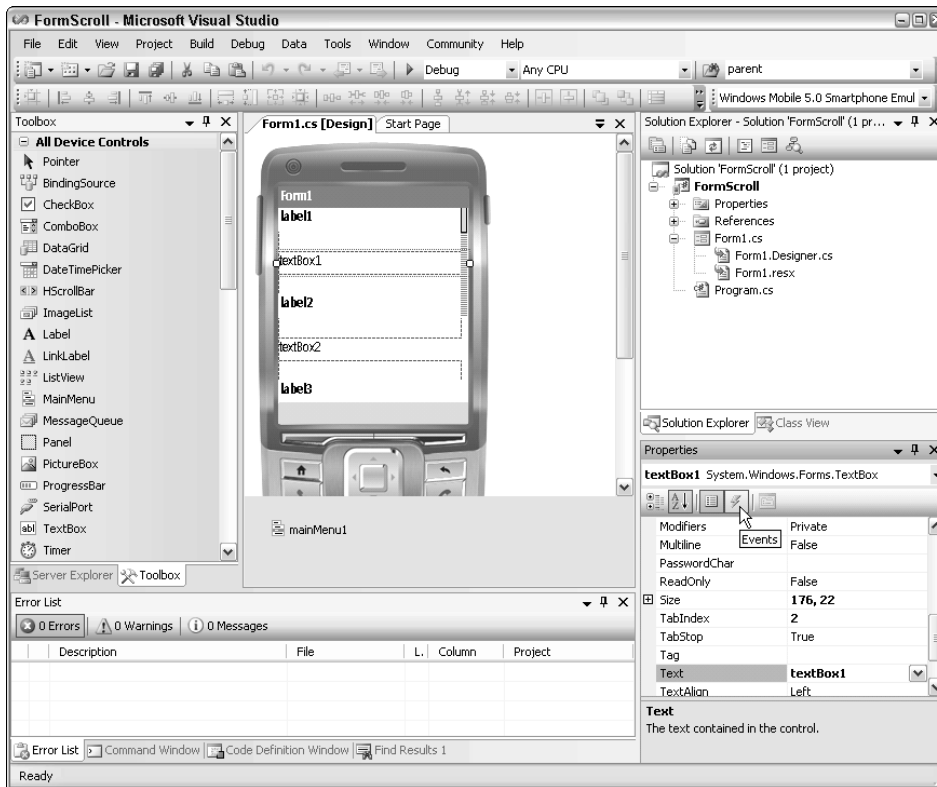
FormScroll - Microsoft Visual Studio

File Edit View Project Build Debug Data Tools Window Community Help

Debug Any CPU parent

Windows Mobile 5.0 Smartphone Emul

Toolbox

All Device Controls
Pointer
BindingSource
CheckBox
ComboBox
DataGrid
DateTimePicker
HScrollBar
ImageList
Label
LinkLabel
ListView
MainMenu
MessageQueue
Panel
PictureBox
ProgressBar
SerialPort
TextBox
Timer

Server Explorer Toolbox

Form1.cs [Design] Start Page

Form1
label1
textBox1
label2
textBox2
label3

mainMenu1

Solution Explorer - Solution 'FormScroll' (1 pr...

Solution 'FormScroll' (1 project)
FormScroll
Properties
References
Form1.cs
Form1.Designer.cs
Form1.resx
Program.cs

Solution Explorer Class View

Properties

textBox1 System.Windows.Forms.TextBox

| | |
|---|---|
| Modifiers | Private |
| Multiline | False |
| PasswordChar | |
| ReadOnly | False |
| Size | 176, 22 |
| TabIndex | 2 |
| TabStop | True |
| Tag | |
| Text | textBox1 |
| TextAlign | Left |

Events

Text
The text contained in the control.

Error List

0 Errors | 0 Warnings | 0 Messages

| | Description | File | L. | Column | Project |
|---|---|---|---|---|---|

Error List Command Window Code Definition Window Find Results 1

Ready